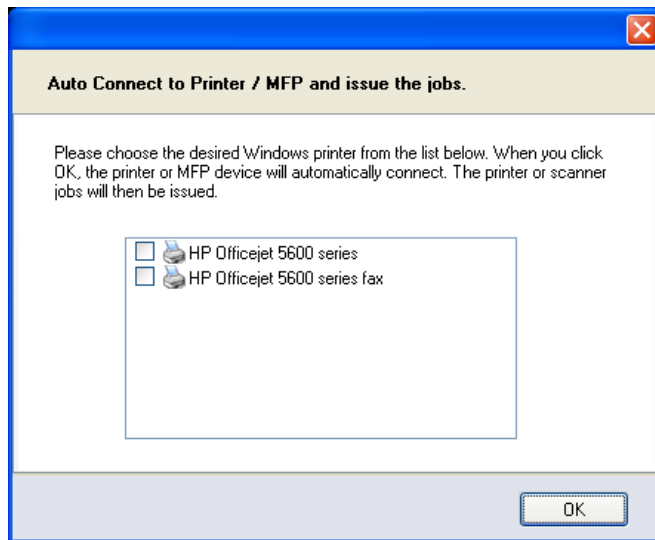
Auto Connect to Printer / MFP and issue the jobs.

Please choose the desired Windows printer from the list below. When you click OK, the printer or MFP device will automatically connect. The printer or scanner jobs will then be issued.

HP Officejet 5600 series
HP Officejet 5600 series fax

OK